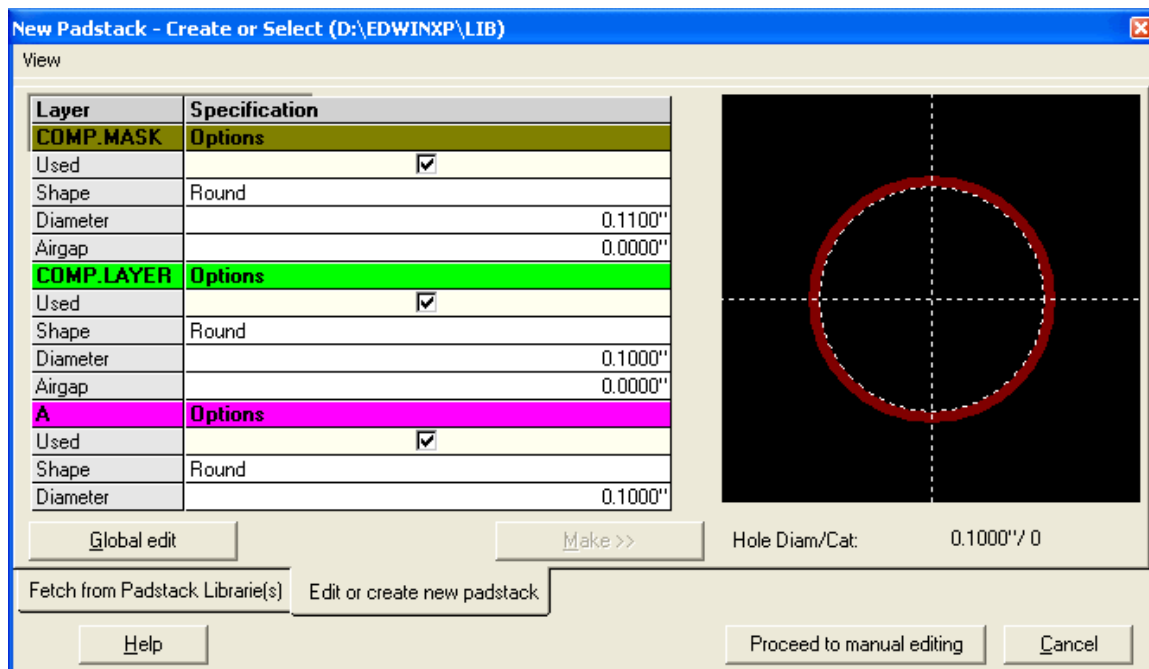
New Padstack - Create or Select (D:\EDWINXP\LIB)

View

| Layer | Specification |
|---|---|
| COMP.MASK | Options |
| Used | ☑ |
| Shape | Round |
| Diameter | 0.1100" |
| Airgap | 0.0000" |
| COMP.LAYER | Options |
| Used | ☑ |
| Shape | Round |
| Diameter | 0.1000" |
| Airgap | 0.0000" |
| A | Options |
| Used | ☑ |
| Shape | Round |
| Diameter | 0.1000" |

Global edit

Make >>

Hole Diam/Cat: 0.1000"/ 0

Fetch from Padstack Librarie(s)

Edit or create new padstack

Help

Proceed to manual editing

Cancel